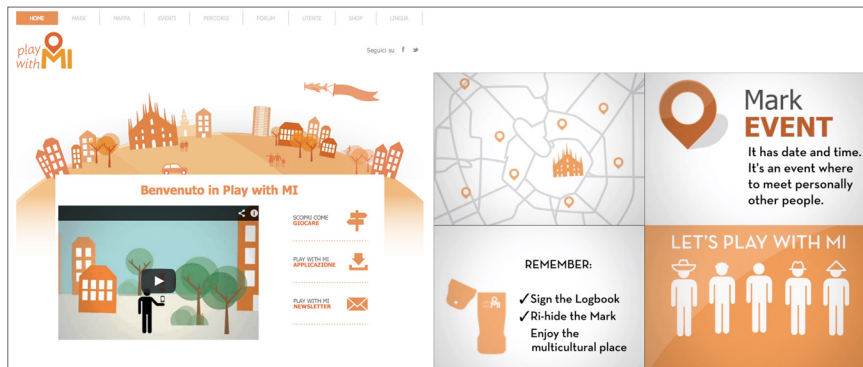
HOME MARK MAPPA EVENTS PERCORSI FORUM UTENTE SHOP LINGUA

play with MI

Seguici su

Benvenuto in Play with MI

SCOPRI COME GIOCARE

PLAY WITH MI APPLICAZIONE

PLAY WITH MI NEWSLETTER

Mark EVENT

It has date and time. It's an event where to meet personally other people.

REMEMBER:

✓ Sign the Logbook
✓ Ri-hide the Mark
Enjoy the multicultural place

LET'S PLAY WITH MI